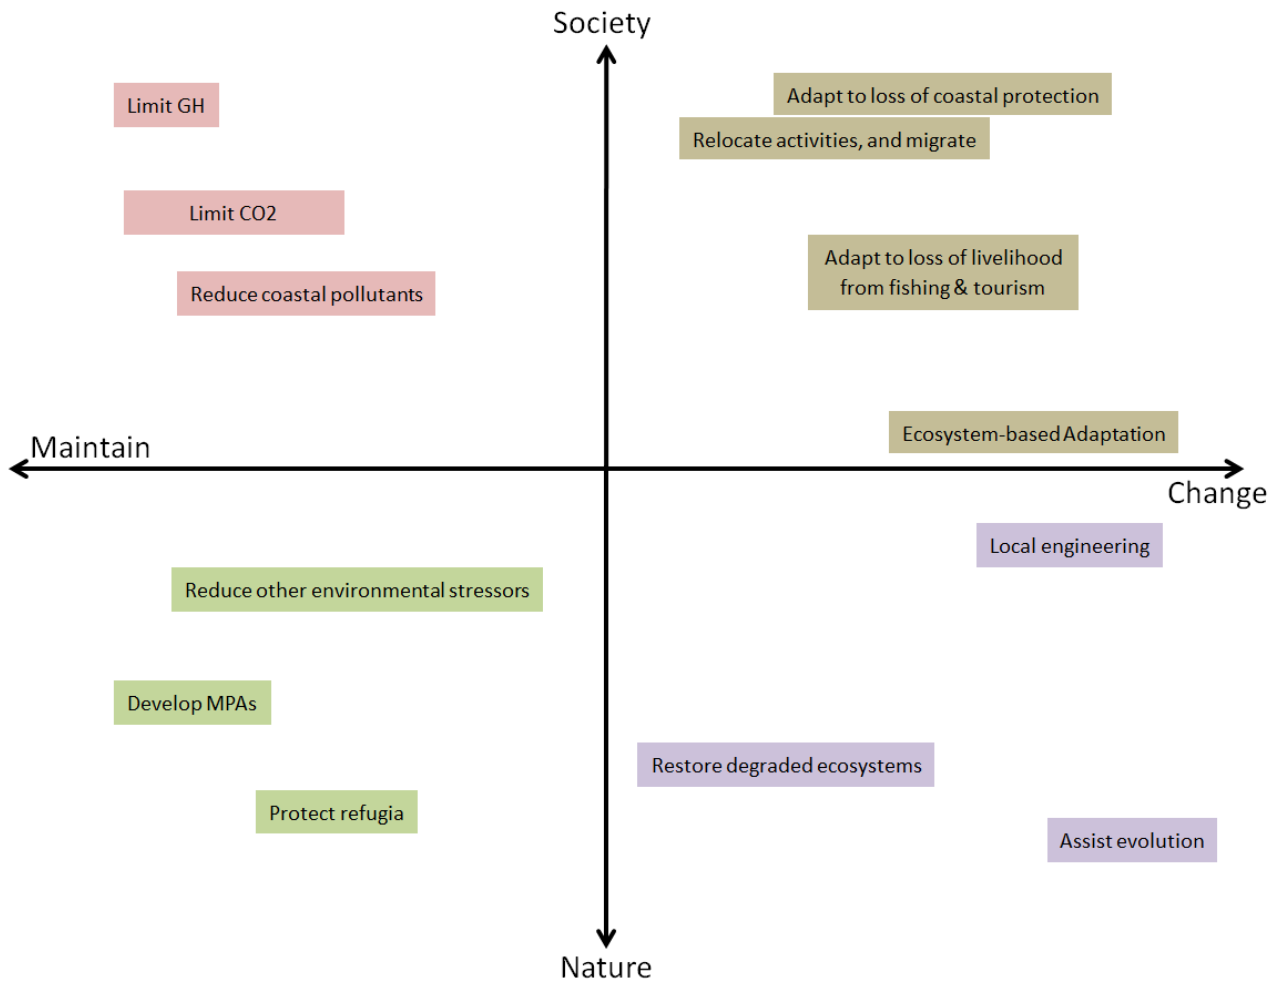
Society

Limit GH

Adapt to loss of coastal protection

Relocate activities, and migrate

Limit CO2

Adapt to loss of livelihood from fishing & tourism

Reduce coastal pollutants

Ecosystem-based Adaptation

Maintain

Change

Local engineering

Reduce other environmental stressors

Develop MPAs

Restore degraded ecosystems

Protect refugia

Assist evolution

Nature